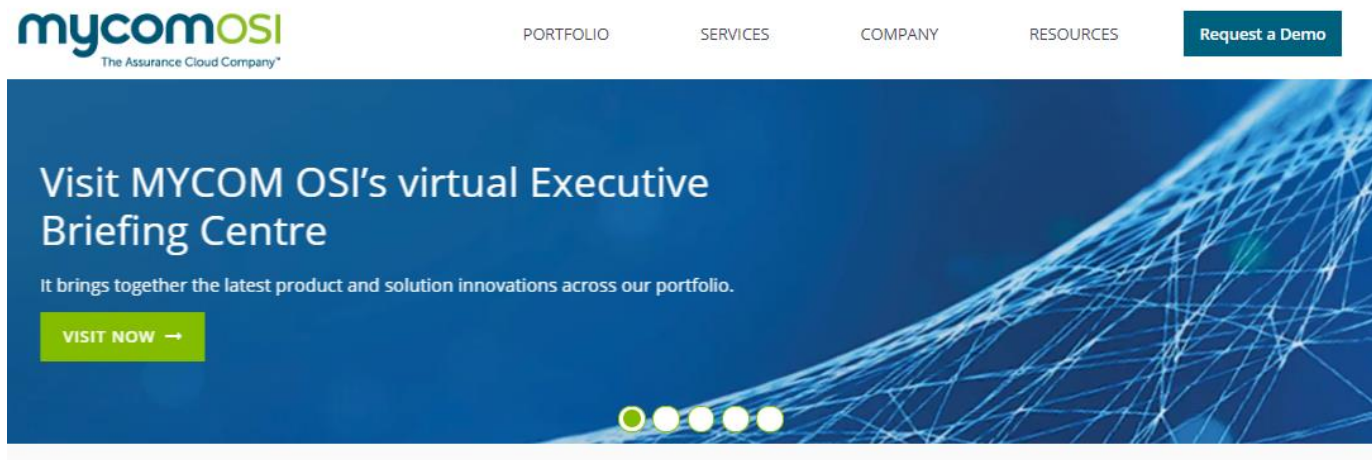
mycomOSI
The Assurance Cloud Company®

PORTFOLIO SERVICES COMPANY RESOURCES Request a Demo

Visit MYCOM OSI's virtual Executive Briefing Centre

It brings together the latest product and solution innovations across our portfolio.

VISIT NOW →